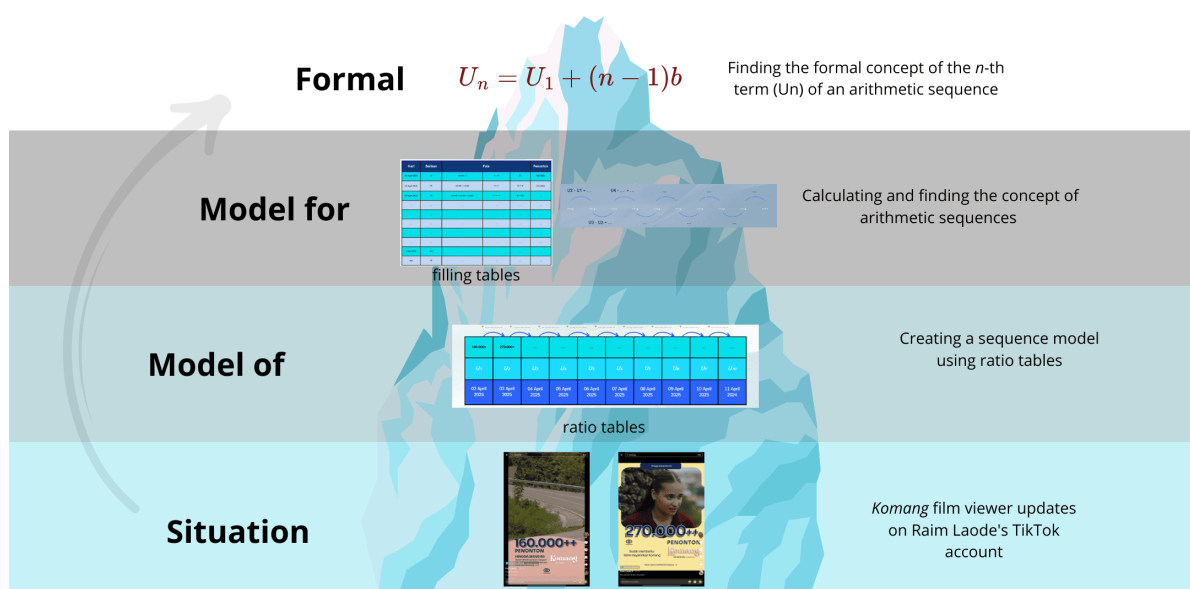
Formal

$U_n = U_1 + (n-1)b$

Finding the formal concept of the *n*-th term (Un) of an arithmetic sequence

Model for

filling tables

Calculating and finding the concept of arithmetic sequences

Model of

| 160.000++ | 270.000++ | ... | ... | ... | ... | ... | ... | ... | ... |
|---|---|---|---|---|---|---|---|---|---|
| $U_1$ | $U_2$ | $U_3$ | $U_4$ | $U_5$ | $U_6$ | $U_7$ | $U_8$ | $U_9$ | $U_{10}$ |
| 02 April 2025 | 03 April 2025 | 04 April 2025 | 05 April 2025 | 06 April 2025 | 07 April 2025 | 08 April 2025 | 09 April 2025 | 10 April 2025 | 11 April 2024 |

ratio tables

Creating a sequence model using ratio tables

Situation

160.000++ PENONTON

270.000++ PENONTON

*Komang* film viewer updates on Raim Laode's TikTok account